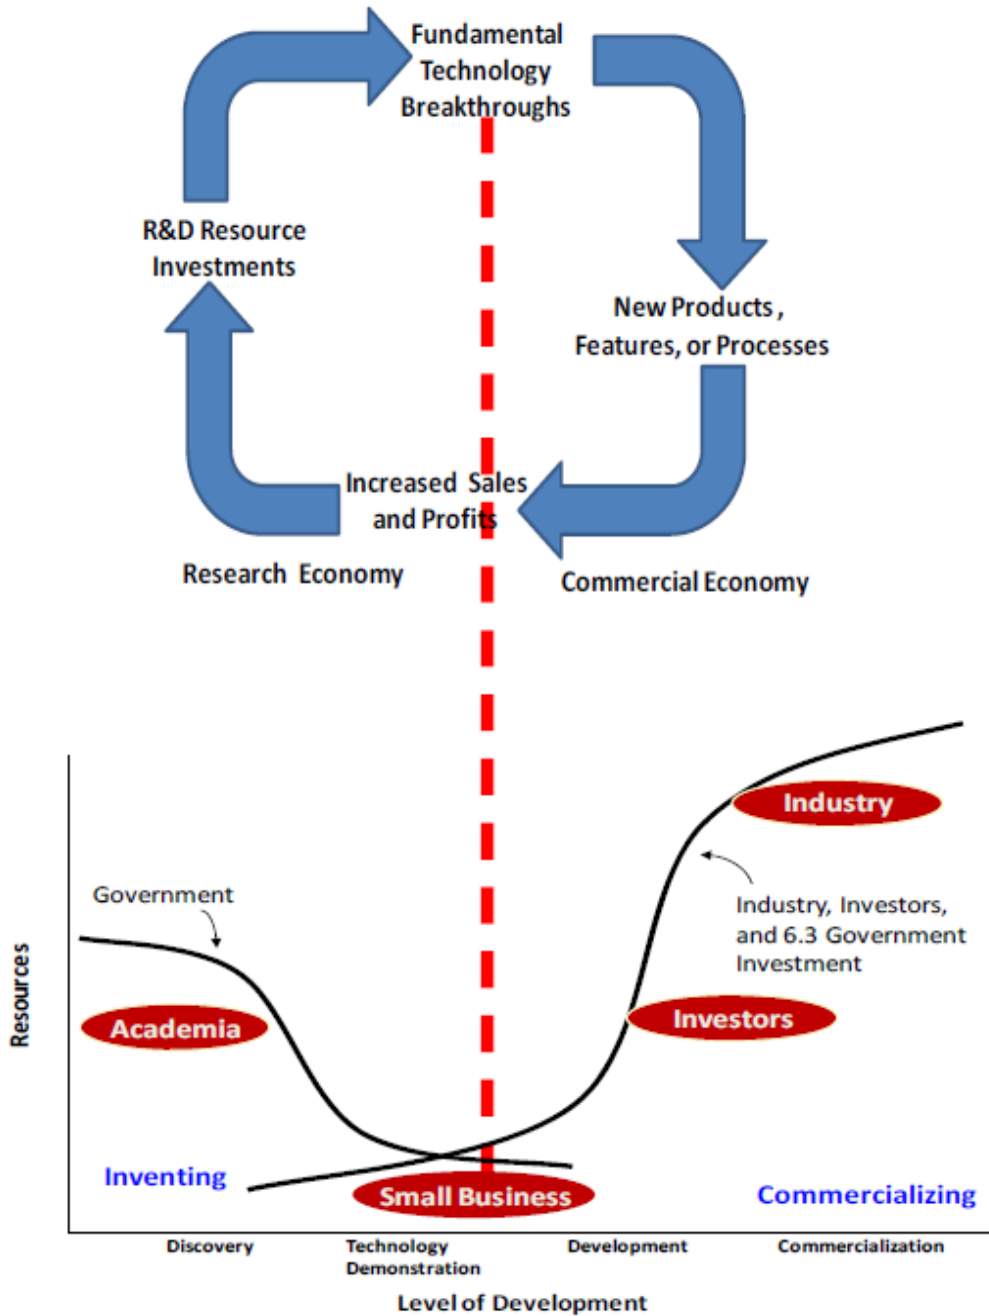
Fundamental Technology Breakthroughs

New Products, Features, or Processes

Increased Sales and Profits

R&D Resource Investments

Research Economy

Commercial Economy

Government

Industry

Industry, Investors, and 6.3 Government Investment

Academia

Investors

Resources

Inventing

Small Business

Commercializing

Discovery

Technology Demonstration

Development

Commercialization

Level of Development